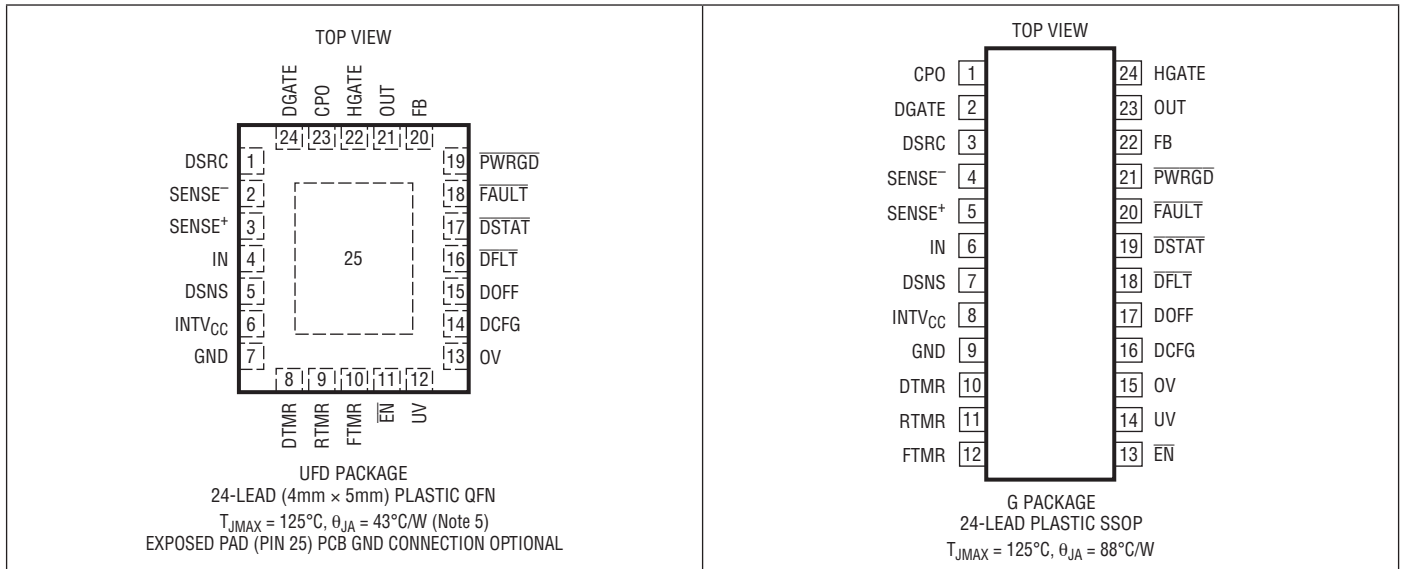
TOP VIEW

DGATE CPO HGATE OUT FB

24 23 22 21 20

DSRC 1
SENSE$^-$ 2
SENSE$^+$ 3
IN 4
DSNS 5
INTV$_{CC}$ 6
GND 7

19 $\overline{PWRGD}$
18 $\overline{FAULT}$
17 $\overline{DSTAT}$
16 $\overline{DFLT}$
15 DOFF
14 DCFG
13 OV

25

8 9 10 11 12

DTMR RTMR FTMR $\overline{EN}$ UV

UFD PACKAGE
24-LEAD (4mm × 5mm) PLASTIC QFN
$T_{JMAX} = 125°C, \theta_{JA} = 43°C/W$ (Note 5)
EXPOSED PAD (PIN 25) PCB GND CONNECTION OPTIONAL

TOP VIEW

CPO 1
DGATE 2
DSRC 3
SENSE$^-$ 4
SENSE$^+$ 5
IN 6
DSNS 7
INTV$_{CC}$ 8
GND 9
DTMR 10
RTMR 11
FTMR 12

24 HGATE
23 OUT
22 FB
21 $\overline{PWRGD}$
20 $\overline{FAULT}$
19 $\overline{DSTAT}$
18 $\overline{DFLT}$
17 DOFF
16 DCFG
15 OV
14 UV
13 $\overline{EN}$

G PACKAGE
24-LEAD PLASTIC SSOP
$T_{JMAX} = 125°C, \theta_{JA} = 88°C/W$